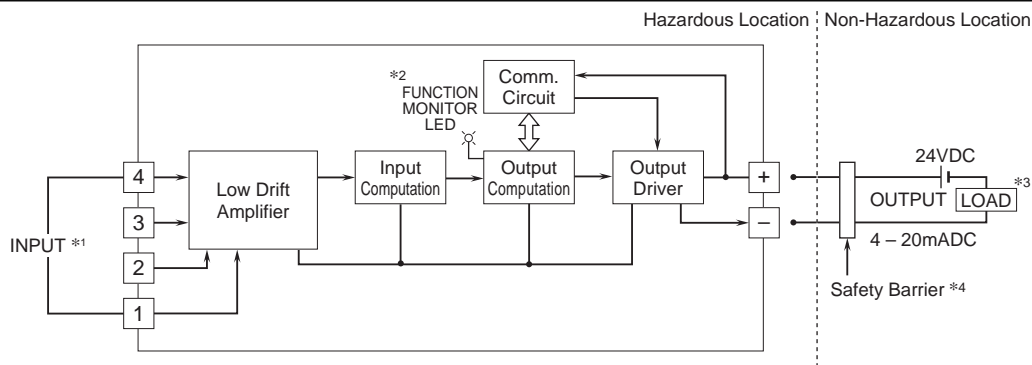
Hazardous Location | Non-Hazardous Location

*2 FUNCTION MONITOR LED

Comm. Circuit

4
3
2
1

INPUT *1

Low Drift Amplifier

Input Computation

Output Computation

Output Driver

+
−

24VDC
OUTPUT LOAD *3
4 – 20mADC

Safety Barrier *4